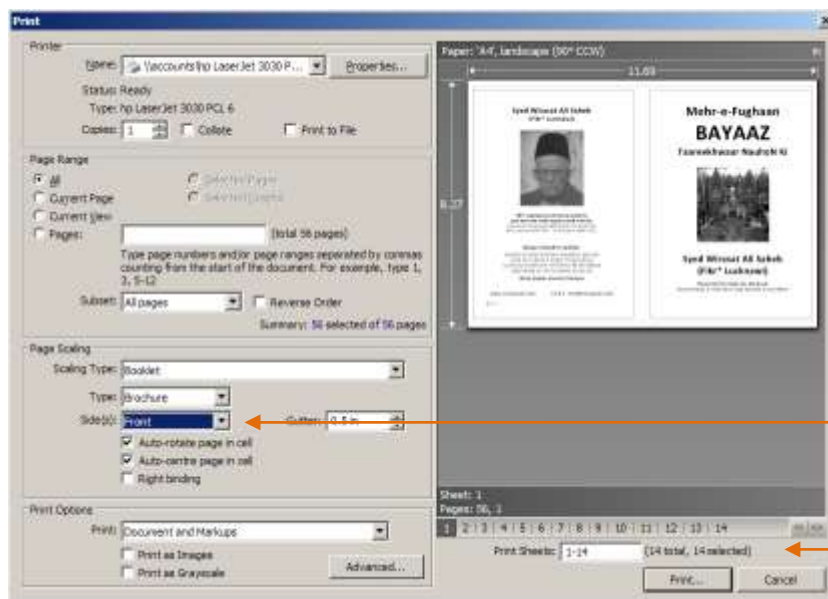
Print

Printer
Name: \\accounts\hp LaserJet 3030 P...
Properties...
Status: Ready
Type: hp LaserJet 3030 PCL 6
Copies: 1
Collate
Print to File

Page Range
All
Current Page
Current View
Pages:
Selected Pages
Selected Graphic
(total 56 pages)
Type page numbers and/or page ranges separated by commas counting from the start of the document. For example, type 1, 3, 5-12
Subset: All pages
Reverse Order
Summary: 56 selected of 56 pages

Page Scaling
Scaling Type: Booklet
Type: Brochure
Side(s): Front
Gutter: 0.5 in
Auto-rotate page in cell
Auto-centre page in cell
Right binding

Print Options
Print: Document and Markups
Print as Images
Print as Grayscale
Advanced...

Paper: 'A4', landscape (90° CCW)
11.69
8.27

Syed Mirasat Ali Saheb
(Fikr* Lucknow)

Mehr-e-Fughaan
BAYAAZ
Taamekhanar Nauhoh Ki

Syed Mirasat Ali Saheb
(Fikr* Lucknow)

Sheet: 1
Pages: 56, 1
1 2 3 4 5 6 7 8 9 10 11 12 13 14
Print Sheets: 1-14 (14 total, 14 selected)
Print...
Cancel